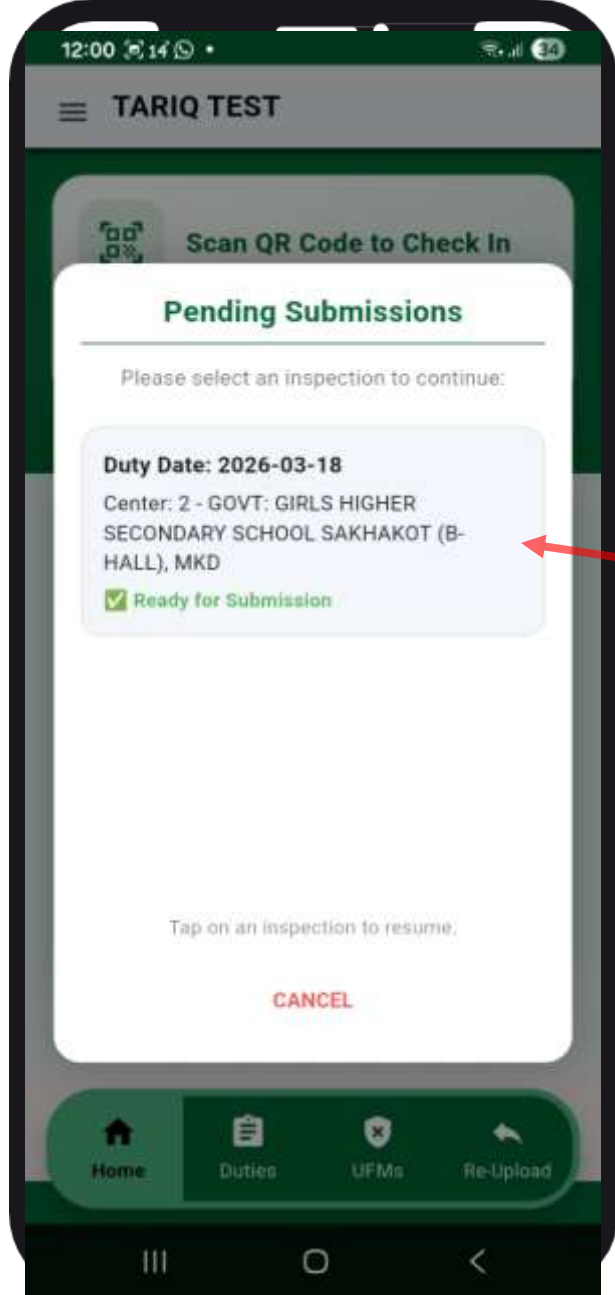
12:00 14 •

34

TARIQ TEST

Scan QR Code to Check In

Pending Submissions

Please select an inspection to continue:

Duty Date: 2026-03-18

Center: 2 - GOVT: GIRLS HIGHER SECONDARY SCHOOL SAKHAKOT (B-HALL), MKD

✅ Ready for Submission

Tap on an inspection to resume.

CANCEL

Home

Duties

UFMs

Re-Upload